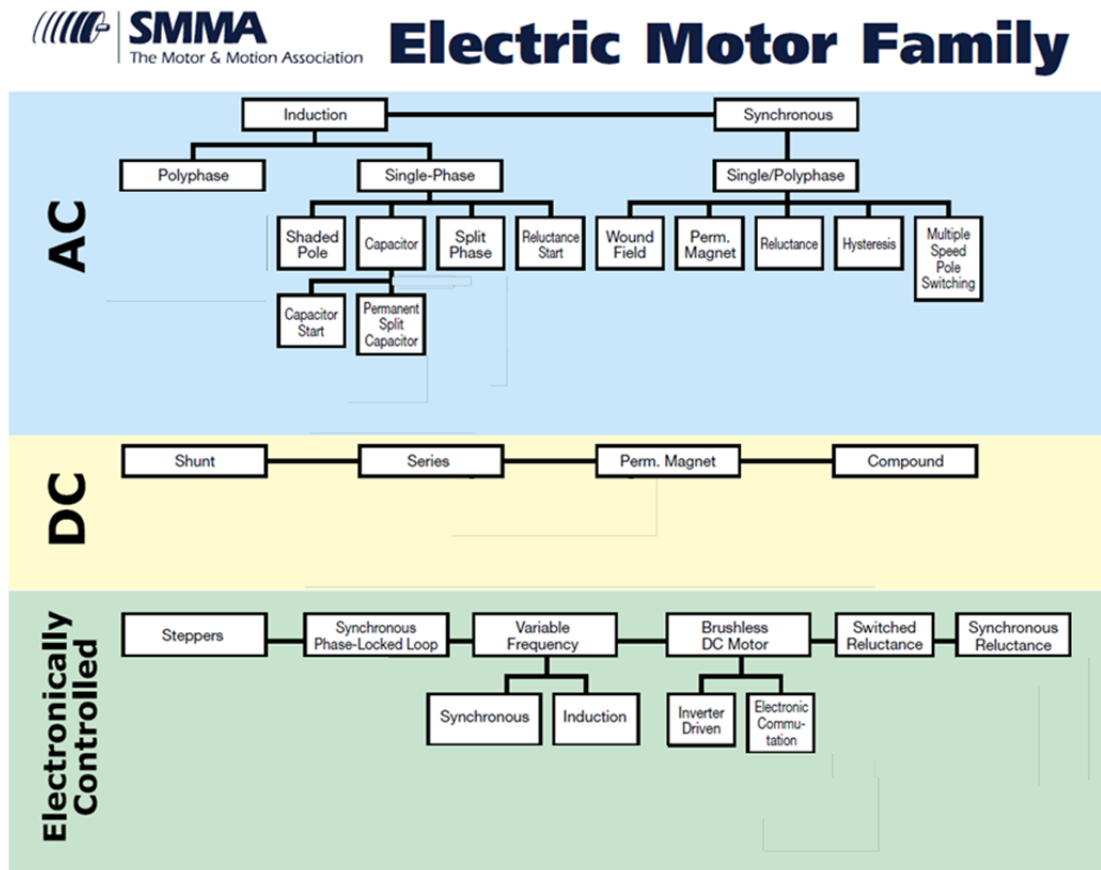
SMMA
The Motor & Motion Association

Electric Motor Family

AC

Induction

Synchronous

Polyphase

Single-Phase

Single/Polyphase

Shaded Pole

Capacitor

Split Phase

Reluctance Start

Wound Field

Perm. Magnet

Reluctance

Hysteresis

Multiple Speed Pole Switching

Capacitor Start

Permanent Split Capacitor

DC

Shunt

Series

Perm. Magnet

Compound

Electronically Controlled

Steppers

Synchronous Phase-Locked Loop

Variable Frequency

Brushless DC Motor

Switched Reluctance

Synchronous Reluctance

Synchronous

Induction

Inverter Driven

Electronic Commutation